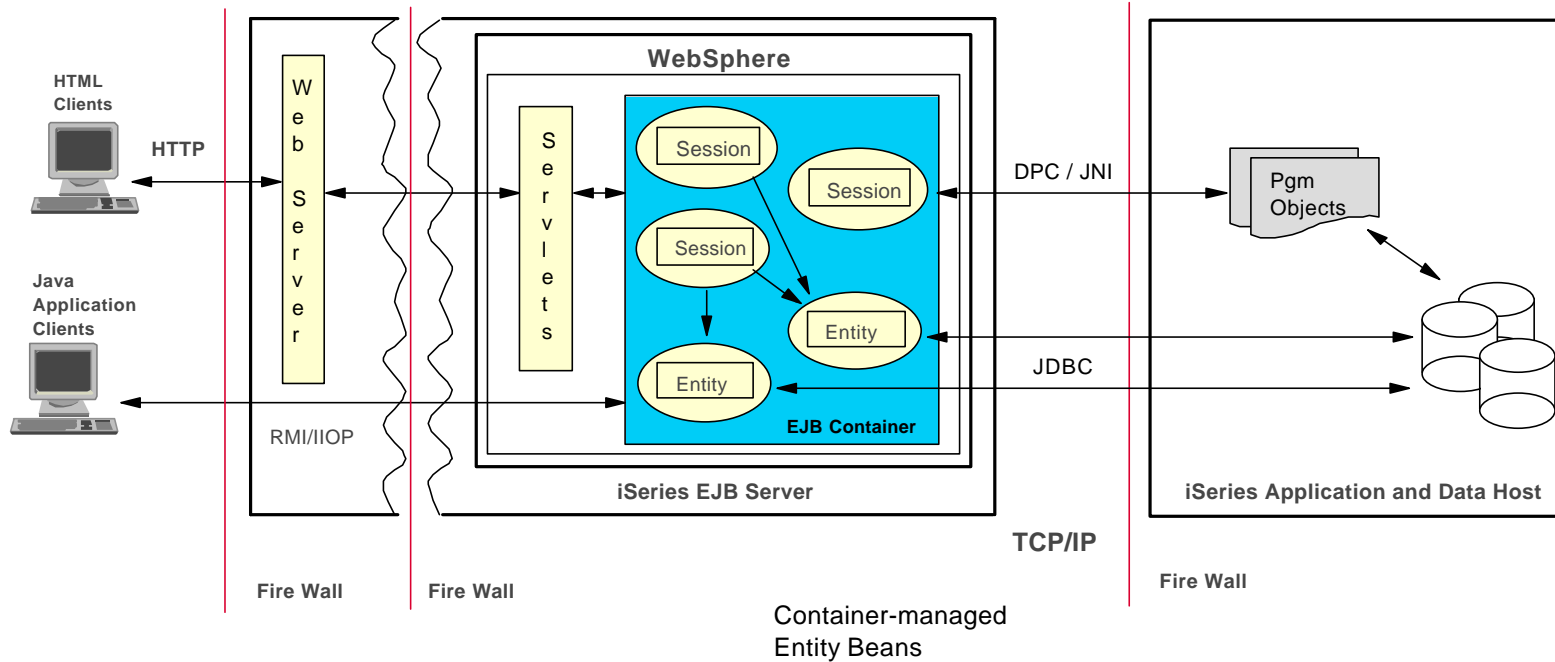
HTML Clients

HTTP

Java Application Clients

Web Server

RMI/IIOP

WebSphere

Servlets

Session

Session

Session

Entity

Entity

EJB Container

iSeries EJB Server

DPC / JNI

Pgm Objects

JDBC

iSeries Application and Data Host

TCP/IP

Fire Wall

Fire Wall

Fire Wall

Container-managed Entity Beans